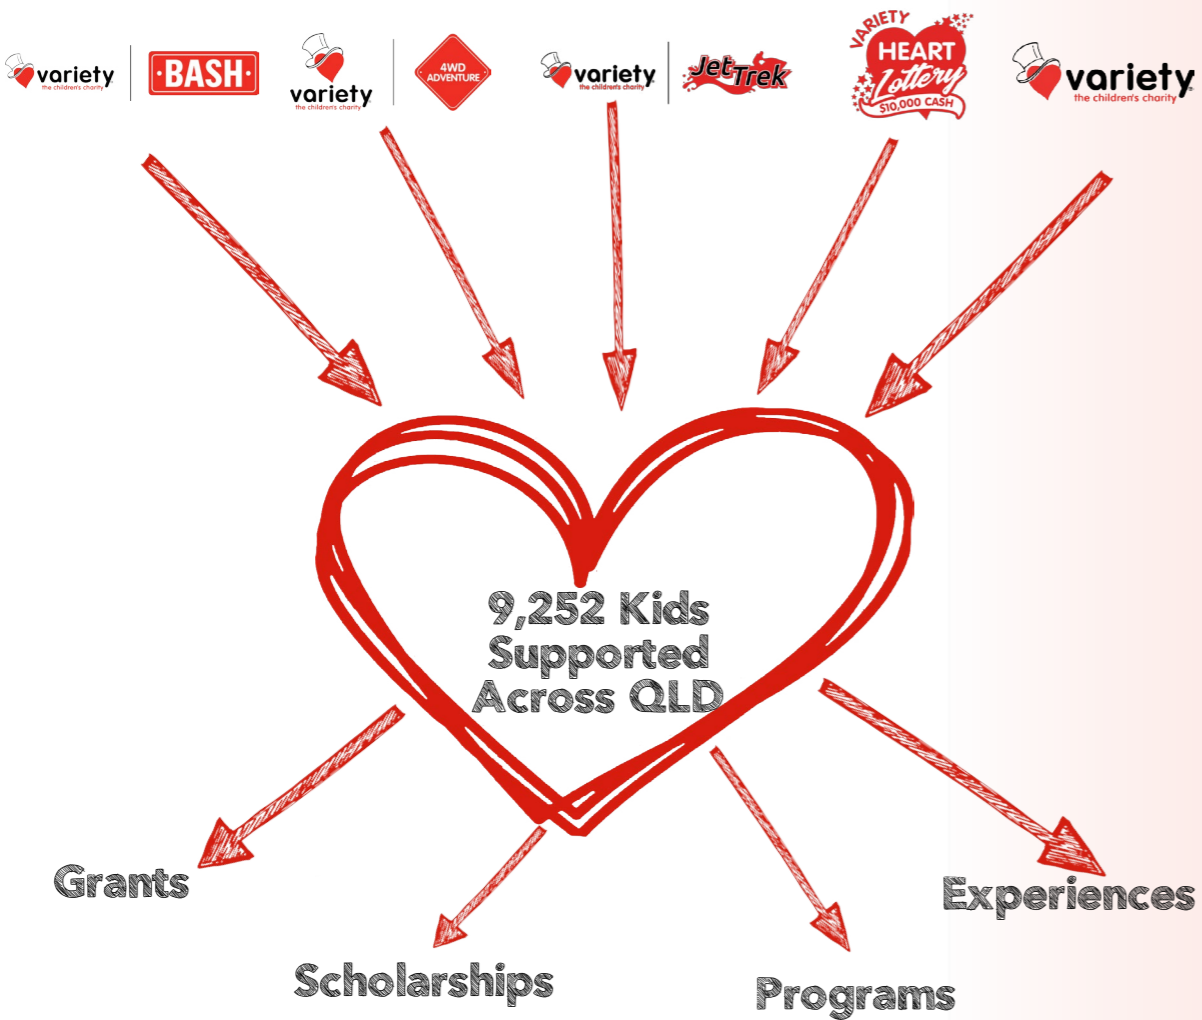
variety the children's charity
BASH

variety the children's charity
4WD ADVENTURE

variety the children's charity
Jet Trek

VARIETY HEART Lottery $10,000 CASH

variety the children's charity

9,252 Kids Supported Across QLD

Grants

Scholarships

Programs

Experiences